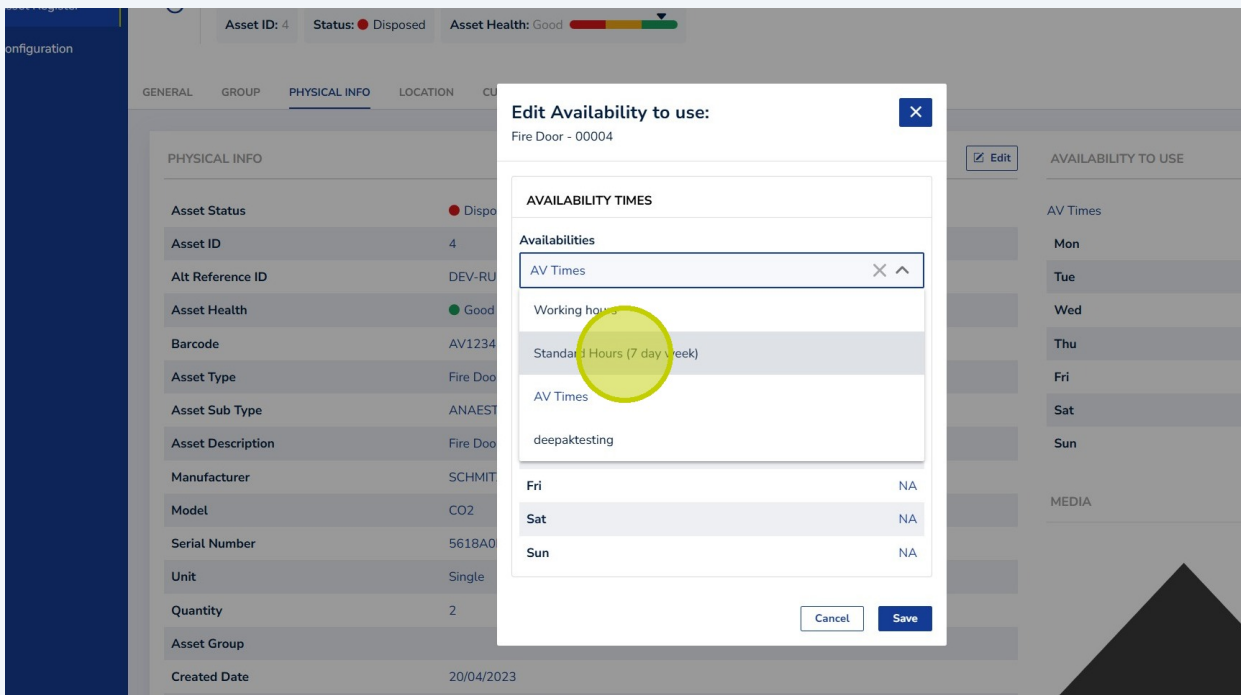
onfiguration

Asset ID: 4 Status: Disposed Asset Health: Good

GENERAL GROUP PHYSICAL INFO LOCATION CU

PHYSICAL INFO

| Asset Status | Dispo |
|---|---|
| Asset ID | 4 |
| Alt Reference ID | DEV-RU |
| Asset Health | Good |
| Barcode | AV1234 |
| Asset Type | Fire Doo |
| Asset Sub Type | ANAEST |
| Asset Description | Fire Doo |
| Manufacturer | SCHMIT |
| Model | CO2 |
| Serial Number | 5618A0 |
| Unit | Single |
| Quantity | 2 |
| Asset Group | |
| Created Date | 20/04/2023 |

Edit

AVAILABILITY TO USE

AV Times
Mon
Tue
Wed
Thu
Fri
Sat
Sun

MEDIA

Edit Availability to use:
Fire Door - 00004

AVAILABILITY TIMES

Availabilities

AV Times

Working hou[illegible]
Standa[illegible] Hours (7 day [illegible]eek)
AV Times
deepaktesting

| Fri | NA |
|---|---|
| Sat | NA |
| Sun | NA |

Cancel Save